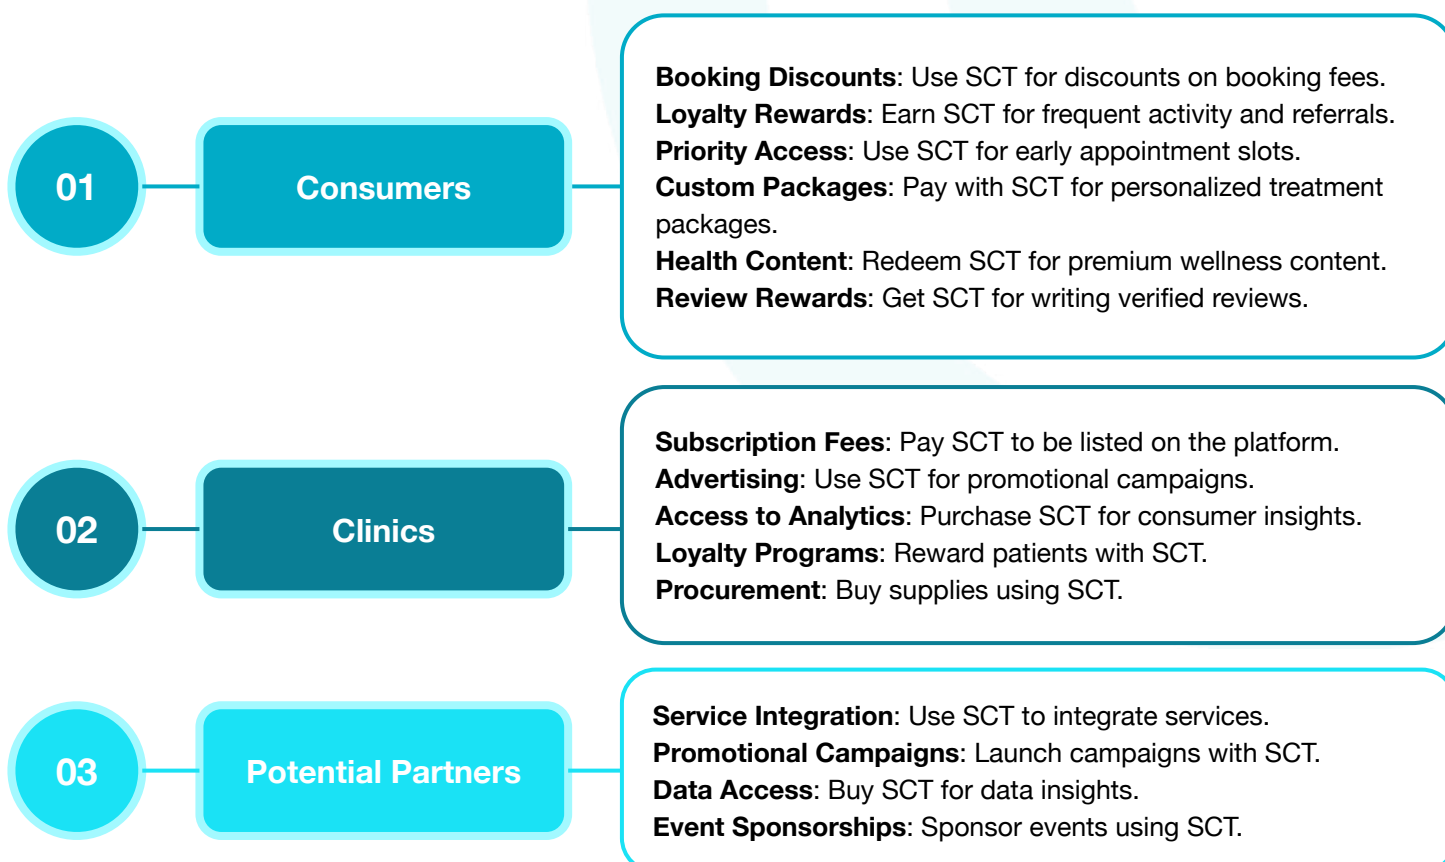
01

Consumers

**Booking Discounts**: Use SCT for discounts on booking fees.
**Loyalty Rewards**: Earn SCT for frequent activity and referrals.
**Priority Access**: Use SCT for early appointment slots.
**Custom Packages**: Pay with SCT for personalized treatment packages.
**Health Content**: Redeem SCT for premium wellness content.
**Review Rewards**: Get SCT for writing verified reviews.

02

Clinics

**Subscription Fees**: Pay SCT to be listed on the platform.
**Advertising**: Use SCT for promotional campaigns.
**Access to Analytics**: Purchase SCT for consumer insights.
**Loyalty Programs**: Reward patients with SCT.
**Procurement**: Buy supplies using SCT.

03

Potential Partners

**Service Integration**: Use SCT to integrate services.
**Promotional Campaigns**: Launch campaigns with SCT.
**Data Access**: Buy SCT for data insights.
**Event Sponsorships**: Sponsor events using SCT.